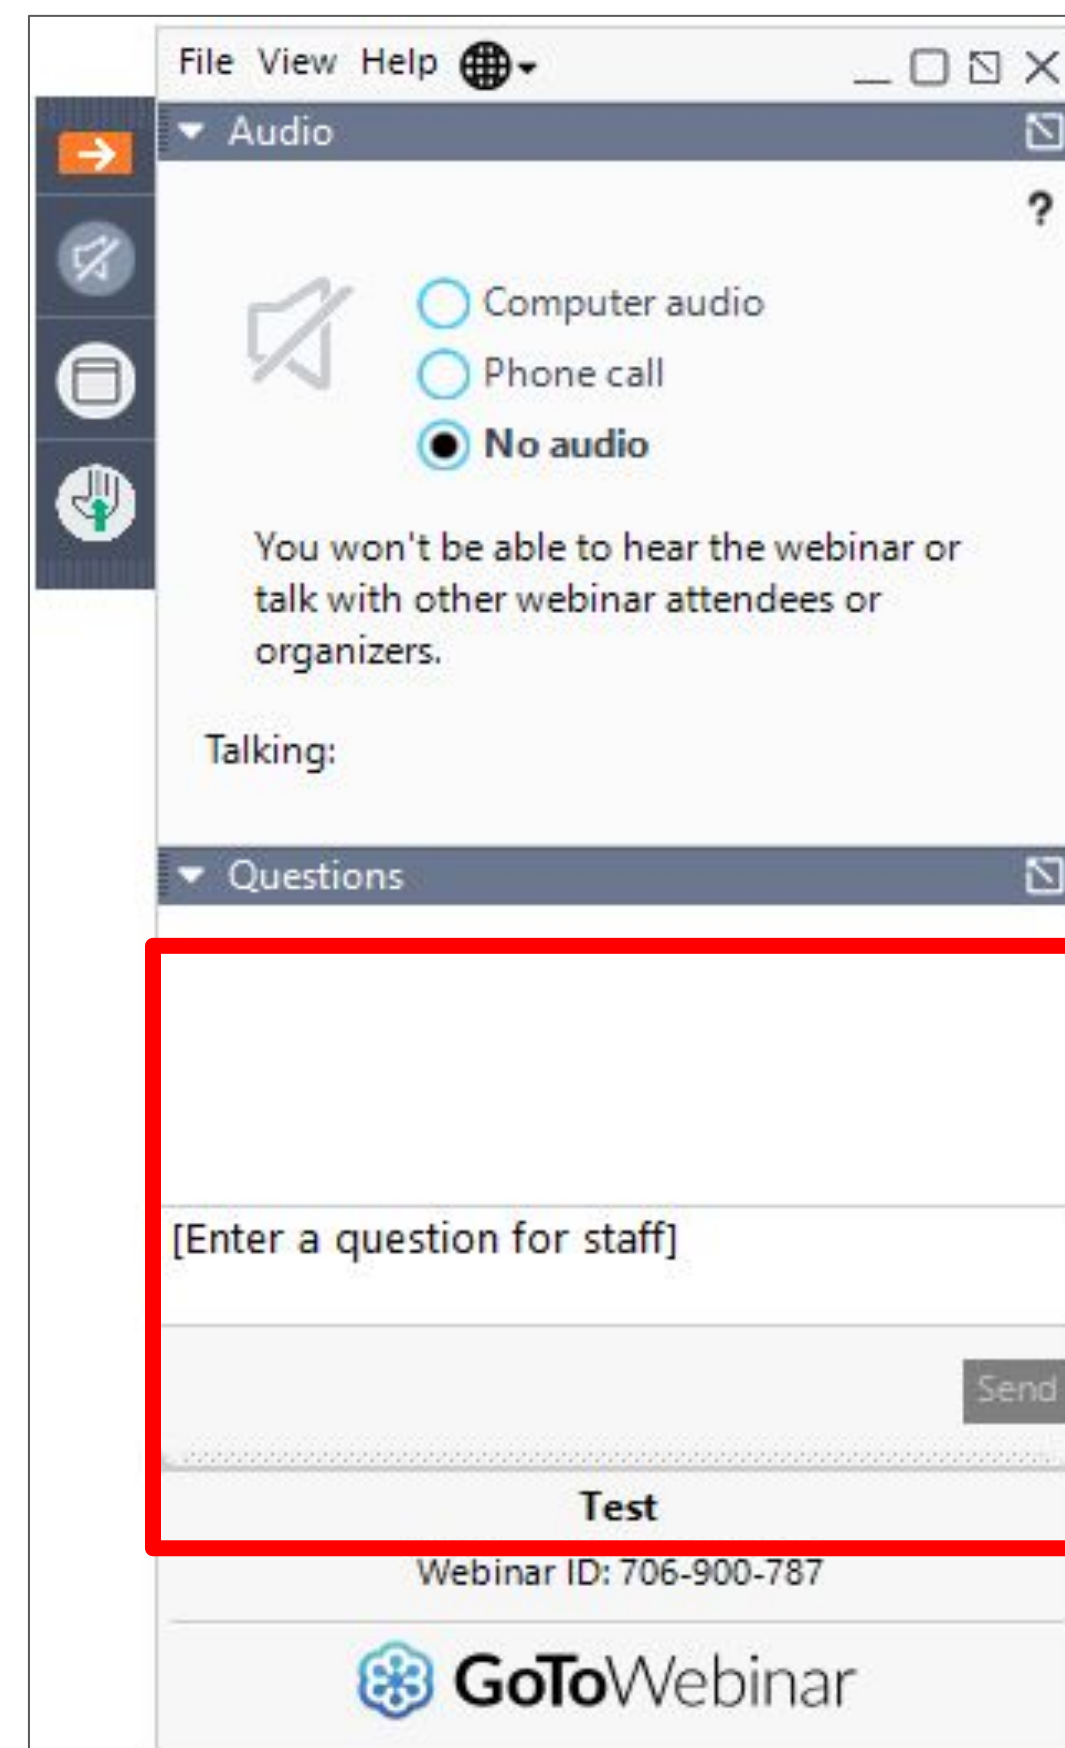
File View Help

Audio

?

Computer audio
Phone call
No audio

You won't be able to hear the webinar or talk with other webinar attendees or organizers.

Talking:

Questions

[Enter a question for staff]

Send

Test

Webinar ID: 706-900-787

GoToWebinar